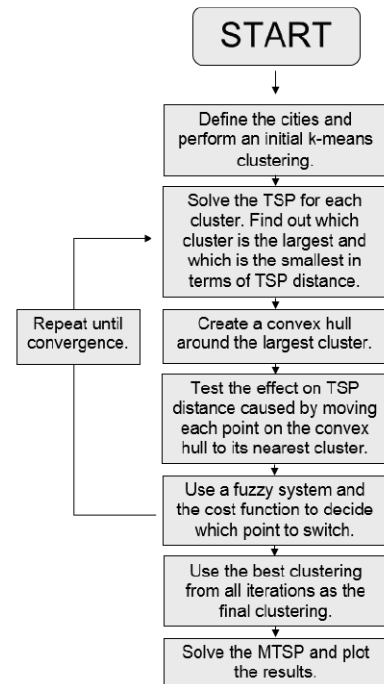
START

Define the cities and perform an initial k-means clustering.

Solve the TSP for each cluster. Find out which cluster is the largest and which is the smallest in terms of TSP distance.

Repeat until convergence.

Create a convex hull around the largest cluster.

Test the effect on TSP distance caused by moving each point on the convex hull to its nearest cluster.

Use a fuzzy system and the cost function to decide which point to switch.

Use the best clustering from all iterations as the final clustering.

Solve the MTSP and plot the results.